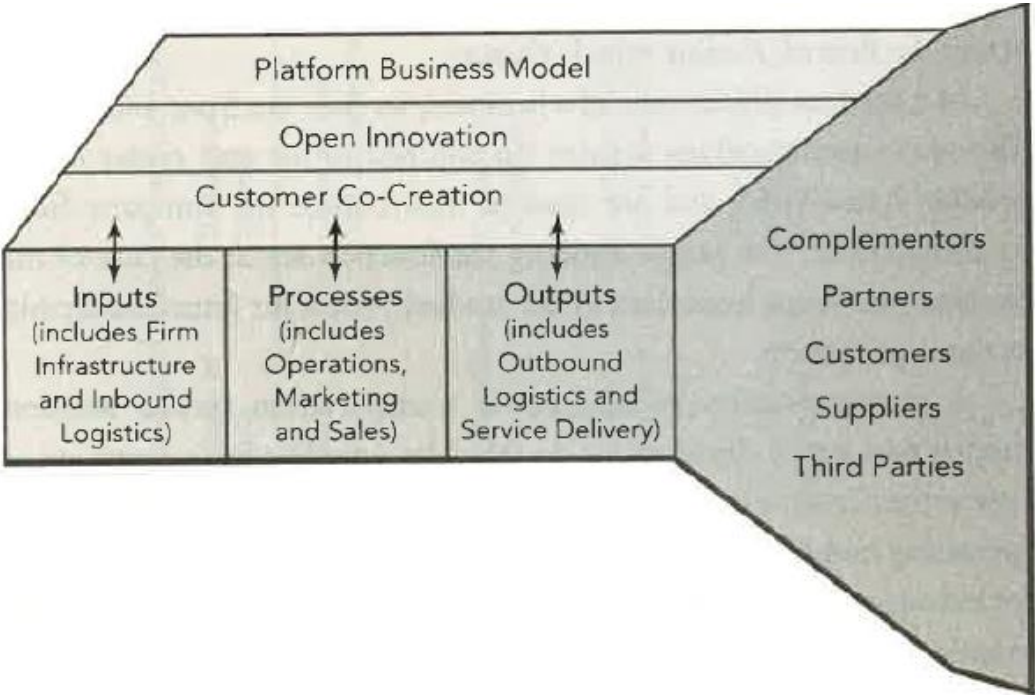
Platform Business Model

Open Innovation

Customer Co-Creation

Inputs (includes Firm Infrastructure and Inbound Logistics)

Processes (includes Operations, Marketing and Sales)

Outputs (includes Outbound Logistics and Service Delivery)

Complementors

Partners

Customers

Suppliers

Third Parties